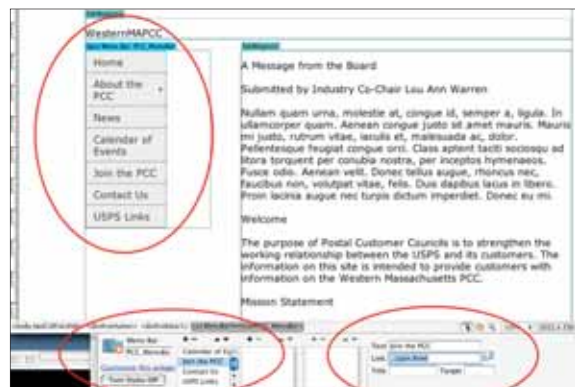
WesternMAPCC

Home

About the PCC

News

Calender of Events

Join the PCC

Contact Us

USPS Links

A Message from the Board

Submitted by Industry Co-Chair Lou Ann Warren

Nullam quam urna, molestie at, congue id, semper a, ligula. In ullamcorper quam. Aenean congue justo sit amet mauris. Mauris mi justo, rutrum vitae, iaculis et, malesuada ac, dolor. Pellentesque feugiat congue orci. Class aptent taciti sociosqu ad litora torquent per conubia nostra, per inceptos hymenaeos. Fusce odio. Aenean velit. Donec tellus augue, rhoncus nec, faucibus non, volutpat vitae, felis. Duis dapibus lacus in libero. Proin lacinia augue nec turpis dictum imperdiet. Donec eu mi.

Welcome

The purpose of Postal Customer Councils is to strengthen the working relationship between the USPS and its customers. The information on this site is intended to provide customers with information on the Western Massachusetts PCC.

Mission Statement

Menu Bar

PCC_Menubar

Customize this widget

Turn Styles Off

Calender of Ev

Join the PCC

Contact Us

USPS Links

Text Join the PCC

Link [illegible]

Title

Target